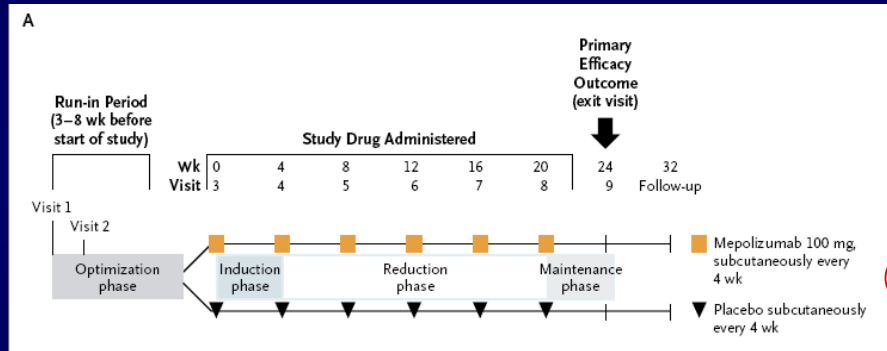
A

Run-in Period (3–8 wk before start of study)

Study Drug Administered

Primary Efficacy Outcome (exit visit)

| Wk | 0 | 4 | 8 | 12 | 16 | 20 | 24 | 32 |
|---|---|---|---|---|---|---|---|---|
| Visit | 3 | 4 | 5 | 6 | 7 | 8 | 9 | Follow-up |

Visit 1

Visit 2

Optimization phase

Induction phase

Reduction phase

Maintenance phase

Mepolizumab 100 mg, subcutaneously every 4 wk

Placebo subcutaneously every 4 wk